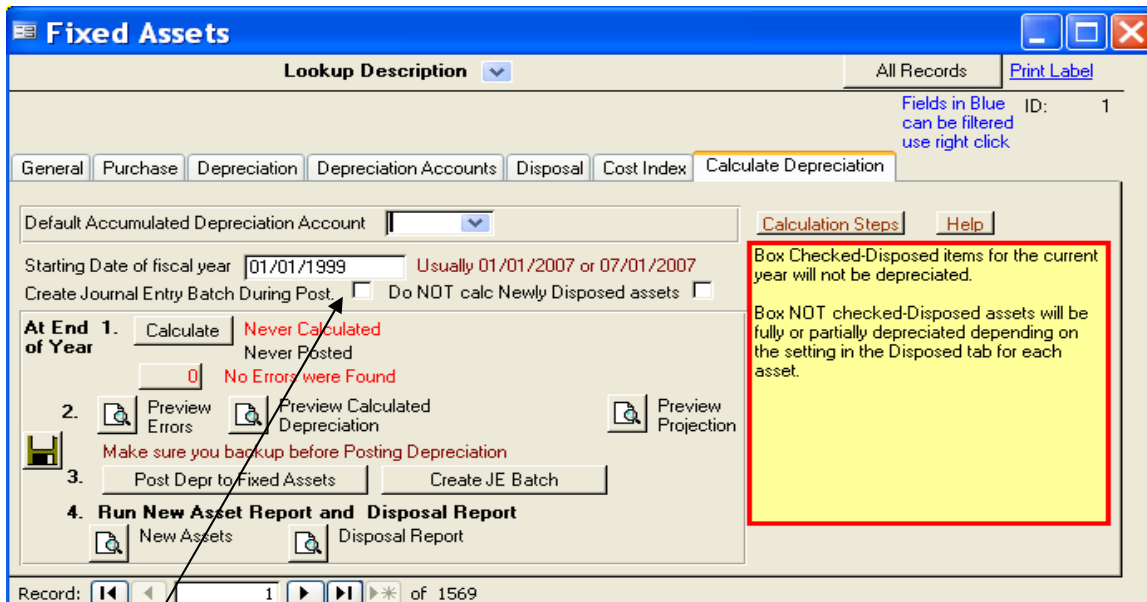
Fixed Assets

Lookup Description

All Records

Print Label

Fields in Blue can be filtered use right click

ID: 1

General | Purchase | Depreciation | Depreciation Accounts | Disposal | Cost Index | Calculate Depreciation

Default Accumulated Depreciation Account

Calculation Steps

Help

Starting Date of fiscal year 01/01/1999 Usually 01/01/2007 or 07/01/2007

Create Journal Entry Batch During Post.

Do NOT calc Newly Disposed assets

Box Checked-Disposed items for the current year will not be depreciated.

Box NOT checked-Disposed assets will be fully or partially depreciated depending on the setting in the Disposed tab for each asset.

At End of Year 1. Calculate Never Calculated

Never Posted

0 No Errors were Found

2. Preview Errors

Preview Calculated Depreciation

Preview Projection

Make sure you backup before Posting Depreciation

3. Post Depr to Fixed Assets

Create JE Batch

4. Run New Asset Report and Disposal Report

New Assets

Disposal Report

Record: 1 of 1569